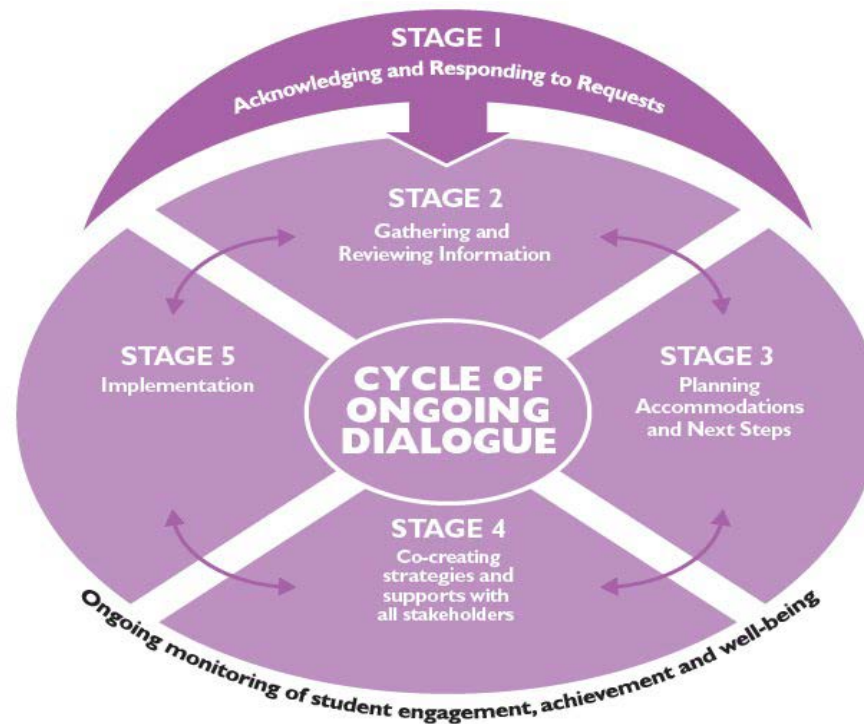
STAGE 1
Acknowledging and Responding to Requests

STAGE 2
Gathering and Reviewing Information

STAGE 5
Implementation

CYCLE OF ONGOING DIALOGUE

STAGE 3
Planning Accommodations and Next Steps

STAGE 4
Co-creating strategies and supports with all stakeholders

Ongoing monitoring of student engagement, achievement and well-being